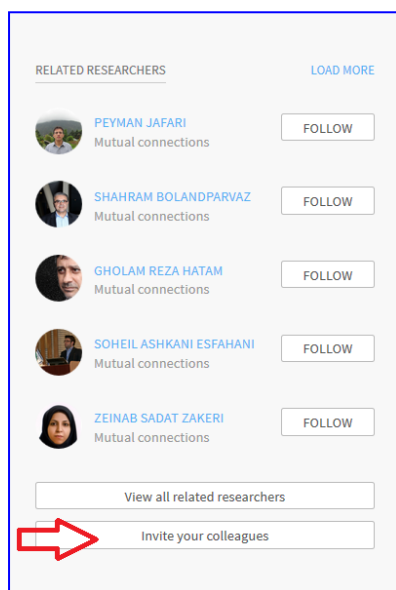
RELATED RESEARCHERS

LOAD MORE

PEYMAN JAFARI
Mutual connections
FOLLOW

SHAHRAM BOLANDPARVAZ
Mutual connections
FOLLOW

GHOLAM REZA HATAM
Mutual connections
FOLLOW

SOHEIL ASHKANI ESFAHANI
Mutual connections
FOLLOW

ZEINAB SADAT ZAKERI
Mutual connections
FOLLOW

View all related researchers

Invite your colleagues